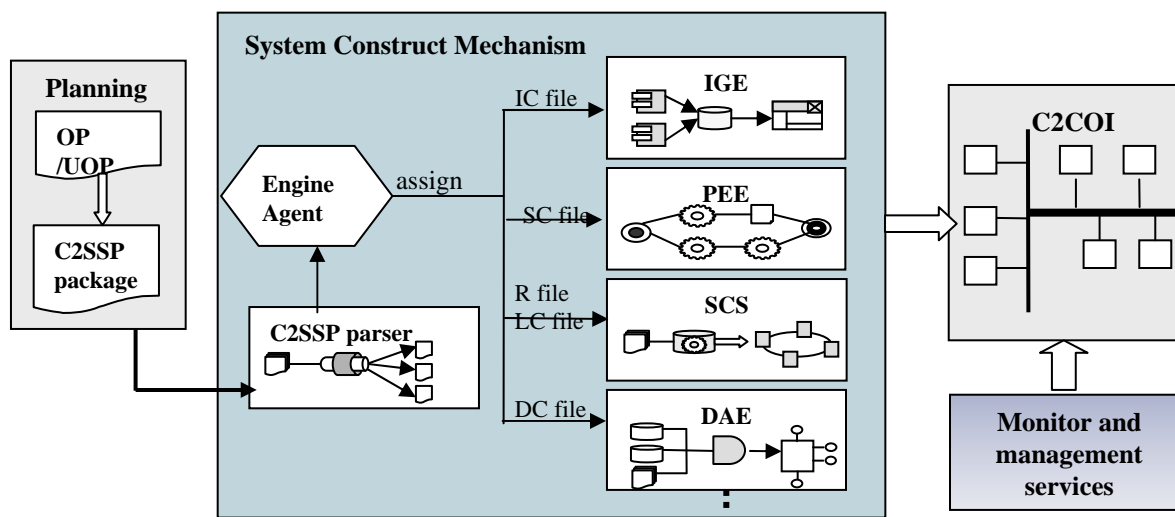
Planning

OP /UOP

C2SSP package

System Construct Mechanism

Engine Agent

assign

C2SSP parser

IC file

IGE

SC file

PEE

R file

LC file

SCS

DC file

DAE

C2COI

Monitor and management services